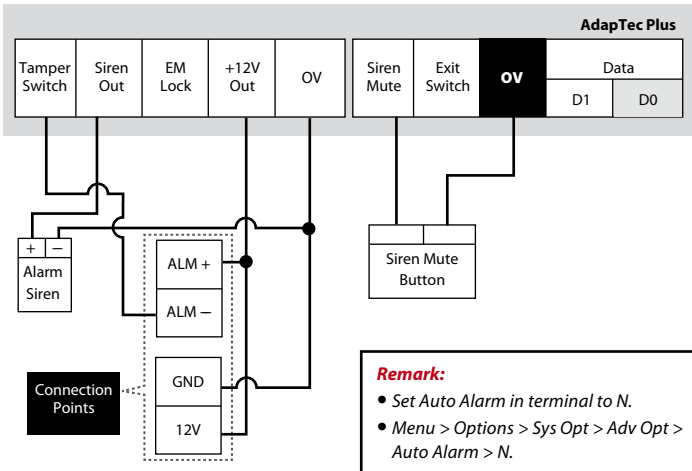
AdapTec Plus

| Tamper Switch | Siren Out | EM Lock | +12V Out | OV |
|---|---|---|---|---|

| Siren Mute | Exit Switch | OV | Data | |
|---|---|---|---|---|
| | | | D1 | D0 |

+ –
Alarm Siren

ALM +
ALM –
GND
12V

Connection Points

Siren Mute Button

Remark:
• Set Auto Alarm in terminal to N.
• Menu > Options > Sys Opt > Adv Opt > Auto Alarm > N.